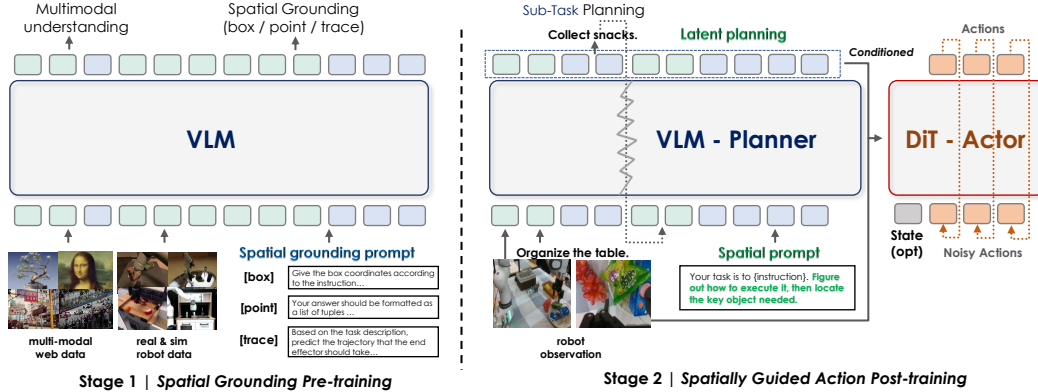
Multimodal understanding

Spatial Grounding (box / point / trace)

VLM

Spatial grounding prompt

[box] Give the box coordinates according to the instruction...

[point] Your answer should be formatted as a list of tuples ...

[trace] Based on the task description, predict the trajectory that the end effector should take...

multi-modal web data

real & sim robot data

Stage 1 | Spatial Grounding Pre-training

Sub-Task Planning

Collect snacks.

Latent planning

Conditioned

VLM - Planner

Organize the table.

Spatial prompt

Your task is to {instruction}. Figure out how to execute it, then locate the key object needed.

robot observation

Actions

DiT - Actor

State (opt)

Noisy Actions

Stage 2 | Spatially Guided Action Post-training